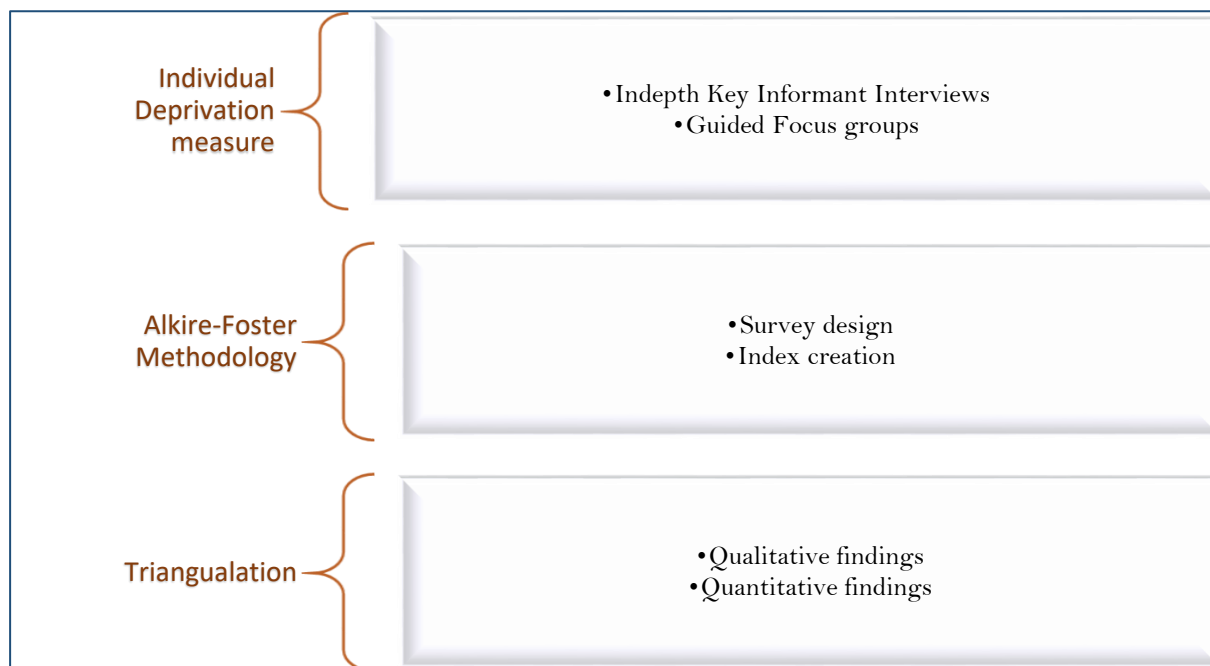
Individual Deprivation measure

•Indepth Key Informant Interviews
•Guided Focus groups

Alkire-Foster Methodology

•Survey design
•Index creation

Triangulation

•Qualitative findings
•Quantitative findings